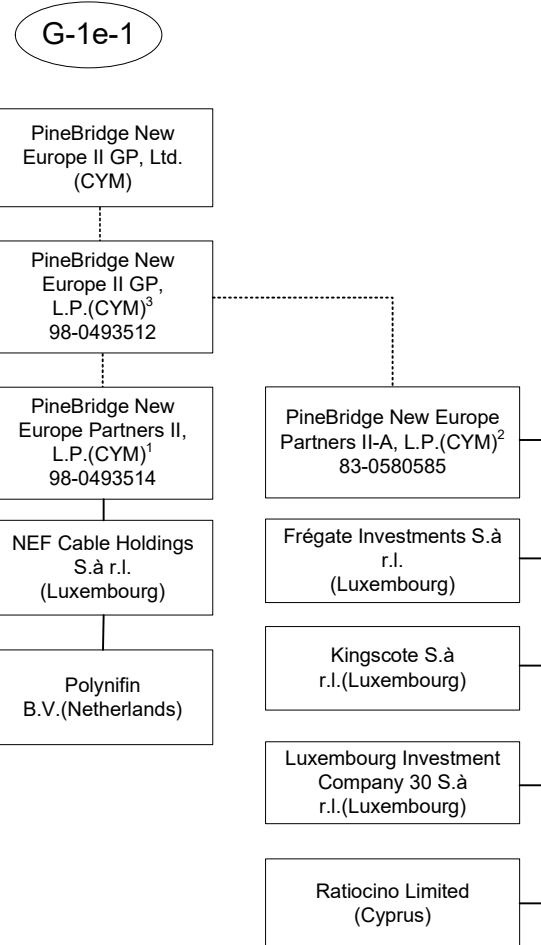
G-1e-1

PineBridge New Europe II GP, Ltd. (CYM)

PineBridge New Europe II GP, L.P.(CYM)$^3$ 98-0493512

PineBridge New Europe Partners II, L.P.(CYM)$^1$ 98-0493514

NEF Cable Holdings S.à r.l. (Luxembourg)

Polynifin B.V.(Netherlands)

PineBridge New Europe Partners II-A, L.P.(CYM)$^2$ 83-0580585

Frégate Investments S.à r.l. (Luxembourg)

Kingscote S.à r.l.(Luxembourg)

Luxembourg Investment Company 30 S.à r.l.(Luxembourg)

Ratiocino Limited (Cyprus)